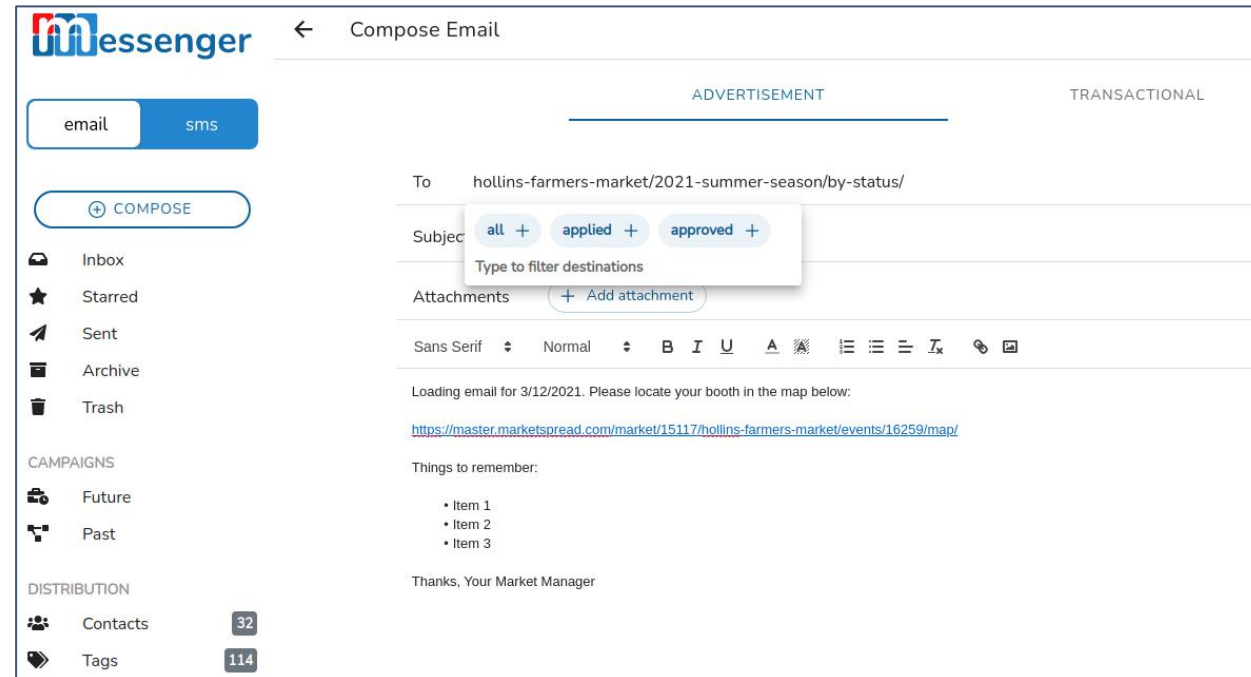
messenger

email sms

⊕ COMPOSE

Inbox
Starred
Sent
Archive
Trash

CAMPAIGNS
Future
Past

DISTRIBUTION
Contacts 32
Tags 114

← Compose Email

ADVERTISEMENT TRANSACTIONAL

To hollins-farmers-market/2021-summer-season/by-status/

Subjec

all + applied + approved +

Type to filter destinations

Attachments + Add attachment

Sans Serif Normal B I U A

Loading email for 3/12/2021. Please locate your booth in the map below:

https://master.marketspread.com/market/15117/hollins-farmers-market/events/16259/map/

Things to remember:

• Item 1
• Item 2
• Item 3

Thanks, Your Market Manager